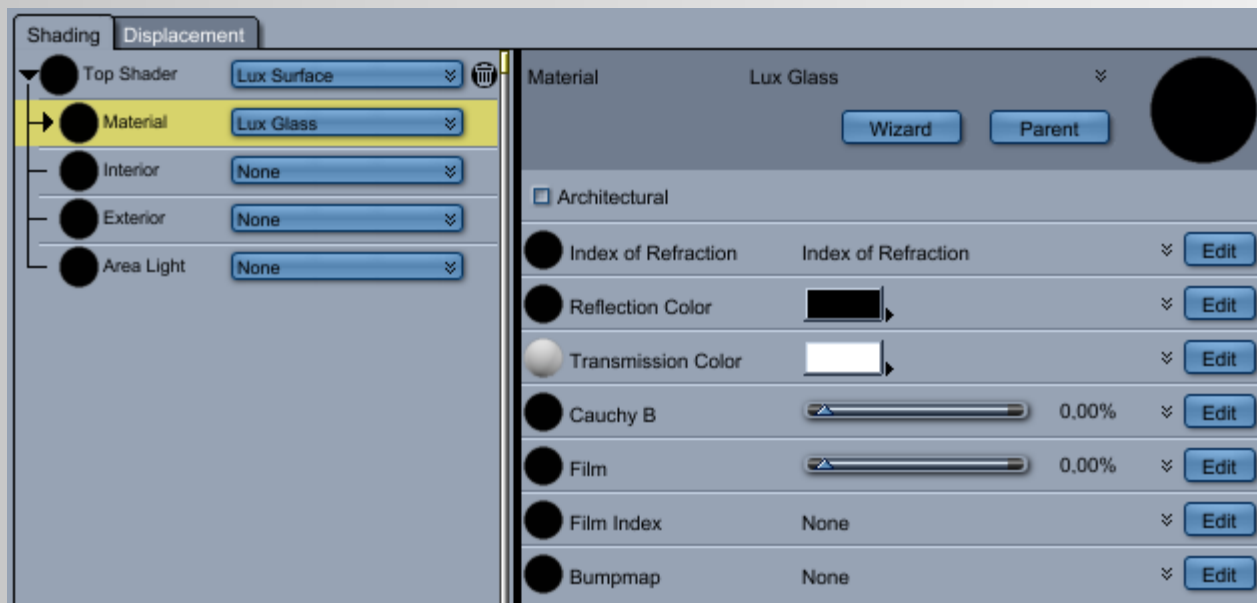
Shading Displacement

Top Shader Lux Surface
Material Lux Glass
Interior None
Exterior None
Area Light None

Material Lux Glass
Wizard Parent

Architectural

Index of Refraction Index of Refraction Edit
Reflection Color Edit
Transmission Color Edit
Cauchy B 0,00% Edit
Film 0,00% Edit
Film Index None Edit
Bumpmap None Edit